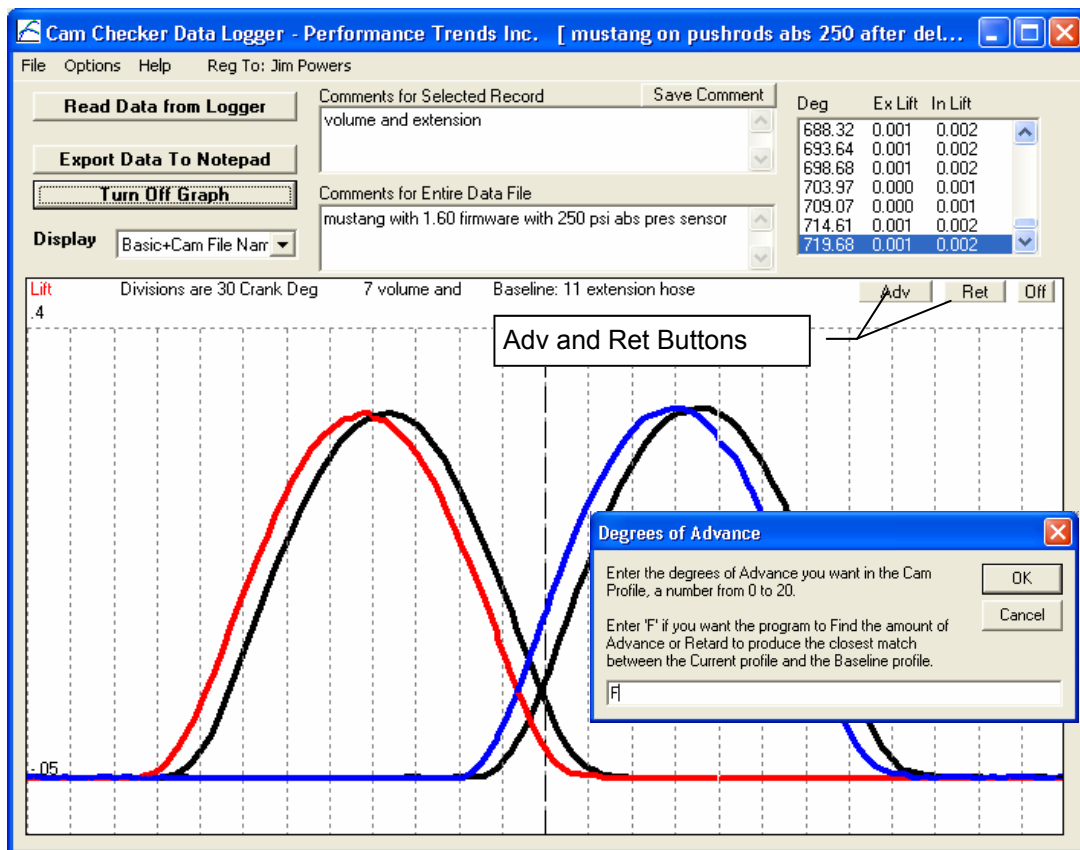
Cam Checker Data Logger - Performance Trends Inc. [ mustang on pushrods abs 250 after del...

File Options Help Reg To: Jim Powers

Read Data from Logger

Export Data To Notepad

Turn Off Graph

Display Basic+Cam File Nam

Comments for Selected Record

Save Comment

volume and extension

Comments for Entire Data File

mustang with 1.60 firmware with 250 psi abs pres sensor

| Deg | Ex Lift | In Lift |
|---|---|---|
| 688.32 | 0.001 | 0.002 |
| 693.64 | 0.001 | 0.002 |
| 698.68 | 0.001 | 0.002 |
| 703.97 | 0.000 | 0.001 |
| 709.07 | 0.000 | 0.001 |
| 714.61 | 0.001 | 0.002 |
| 719.68 | 0.001 | 0.002 |

Lift Divisions are 30 Crank Deg 7 volume and Baseline: 11 extension hose

Adv Ret Off

.4

Adv and Ret Buttons

-.05

Degrees of Advance

Enter the degrees of Advance you want in the Cam Profile, a number from 0 to 20.

Enter 'F' if you want the program to Find the amount of Advance or Retard to produce the closest match between the Current profile and the Baseline profile.

OK

Cancel

F